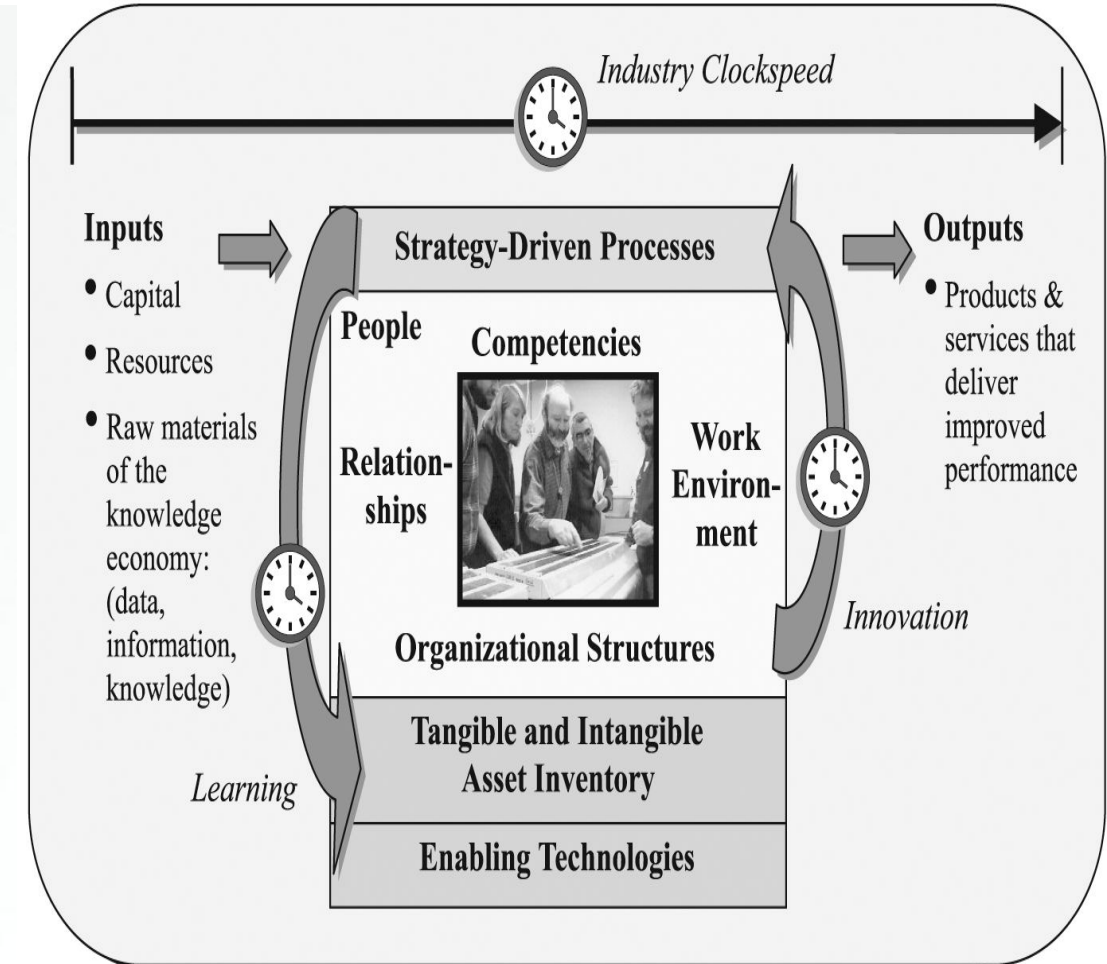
Industry Clockspeed

Inputs
• Capital
• Resources
• Raw materials of the knowledge economy: (data, information, knowledge)

Strategy-Driven Processes

People
Competencies
Relationships
Work Environment
Organizational Structures

Outputs
• Products & services that deliver improved performance

Innovation

Tangible and Intangible Asset Inventory

Learning

Enabling Technologies